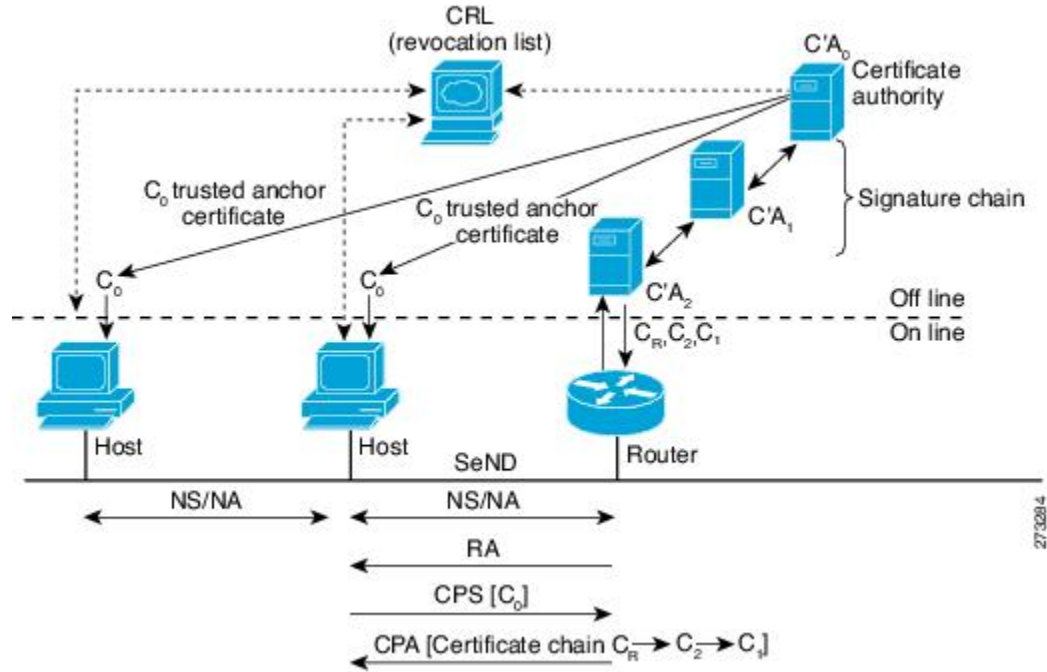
CRL
(revocation list)

C'$A_0$
Certificate authority

$C_0$ trusted anchor certificate

$C_0$ trusted anchor certificate

C'$A_1$

Signature chain

$C_0$

$C_0$

C'$A_2$

Off line

On line

$C_R$,$C_2$,$C_1$

Host

Host

SeND

Router

NS/NA

NS/NA

RA

CPS [$C_0$]

CPA [Certificate chain $C_R \rightarrow C_2 \rightarrow C_1$]

273284